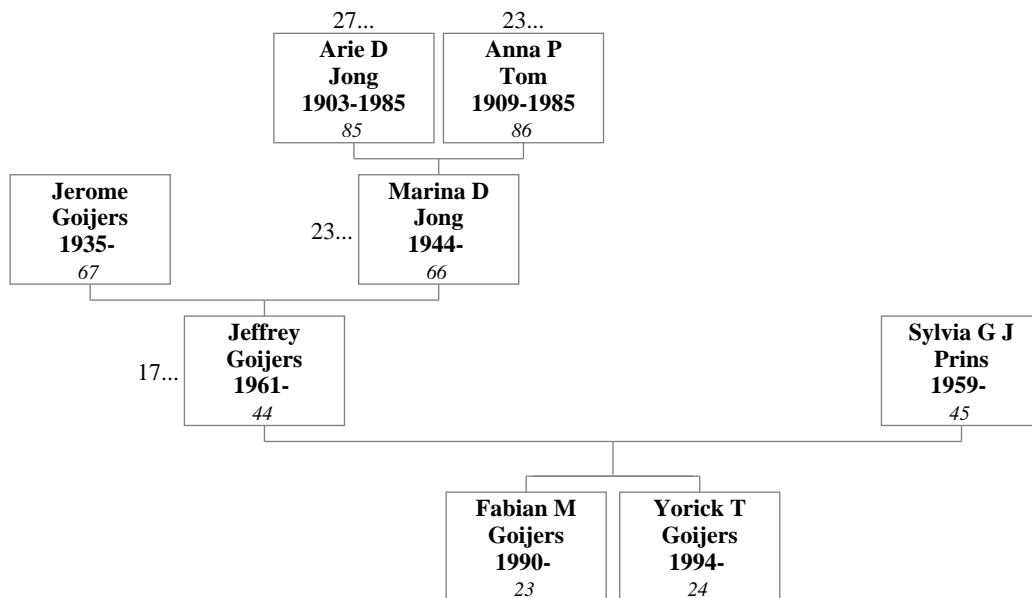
27...

**Arie D Jong 1903-1985**
*85*

23...

**Anna P Tom 1909-1985**
*86*

**Jerome Goijers 1935-**
*67*

23...

**Marina D Jong 1944-**
*66*

17...

**Jeffrey Goijers 1961-**
*44*

**Sylvia G J Prins 1959-**
*45*

**Fabian M Goijers 1990-**
*23*

**Yorick T Goijers 1994-**
*24*